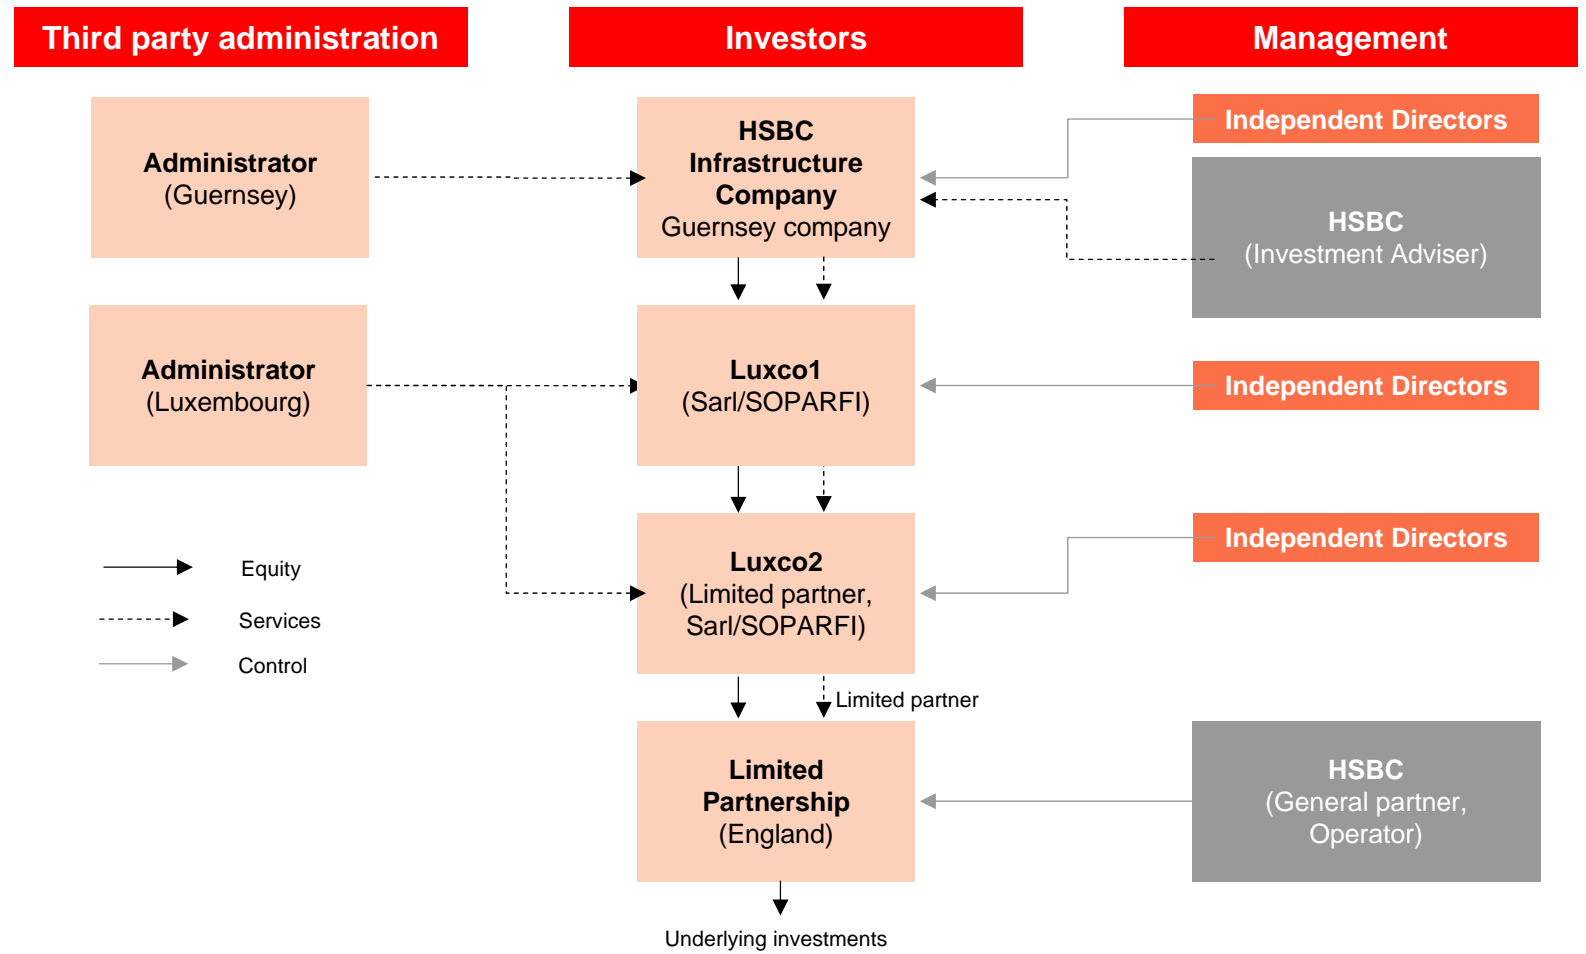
Third party administration

Investors

Management

Administrator
(Guernsey)

HSBC
Infrastructure
Company
Guernsey company

Independent Directors

HSBC
(Investment Adviser)

Administrator
(Luxembourg)

Luxco1
(Sarl/SOPARFI)

Independent Directors

Equity

Services

Control

Luxco2
(Limited partner,
Sarl/SOPARFI)

Independent Directors

Limited partner

Limited
Partnership
(England)

HSBC
(General partner,
Operator)

Underlying investments